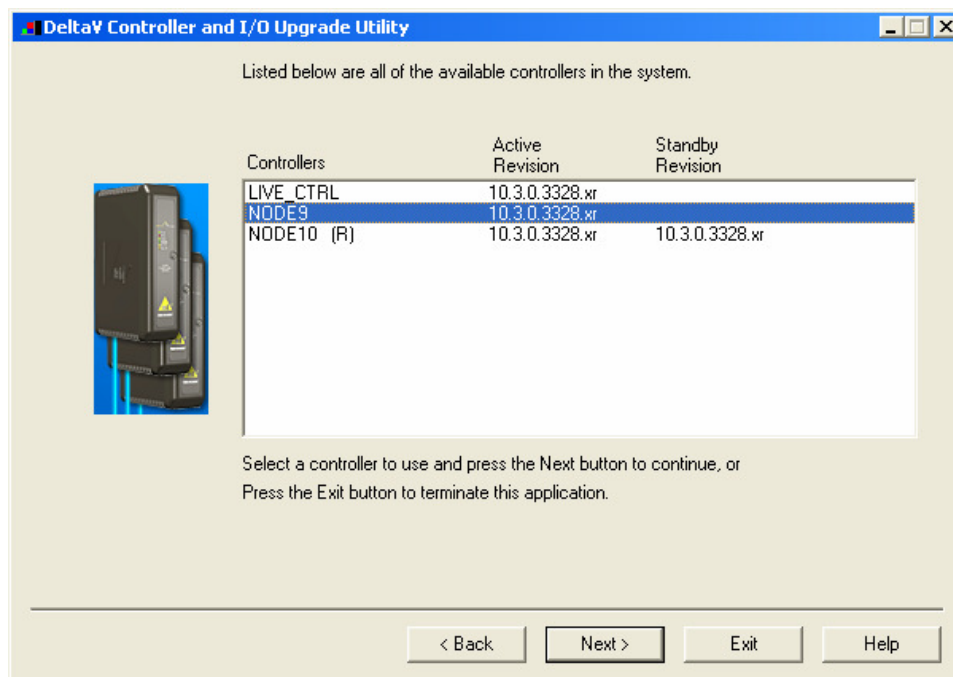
DeltaV Controller and I/O Upgrade Utility

Listed below are all of the available controllers in the system.

| Controllers | Active Revision | Standby Revision |
|---|---|---|
| LIVE_CTRL | 10.3.0.3328.xr | |
| NODE9 | 10.3.0.3328.xr | |
| NODE10 (R) | 10.3.0.3328.xr | 10.3.0.3328.xr |

Select a controller to use and press the Next button to continue, or Press the Exit button to terminate this application.

< Back Next > Exit Help